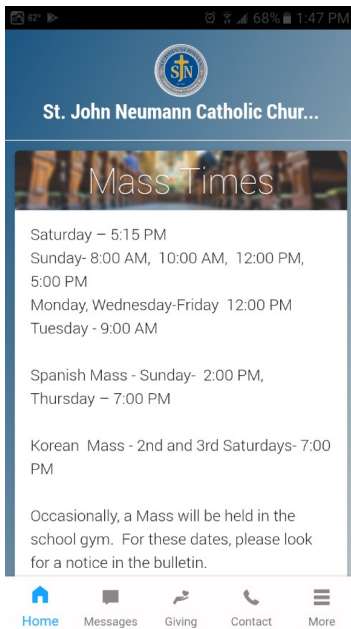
62° 68% 1:47 PM

SJN

St. John Neumann Catholic Chur...

Mass Times

Saturday – 5:15 PM
Sunday- 8:00 AM, 10:00 AM, 12:00 PM, 5:00 PM
Monday, Wednesday-Friday 12:00 PM
Tuesday - 9:00 AM

Spanish Mass - Sunday- 2:00 PM, Thursday – 7:00 PM

Korean Mass - 2nd and 3rd Saturdays- 7:00 PM

Occasionally, a Mass will be held in the school gym. For these dates, please look for a notice in the bulletin.

Home Messages Giving Contact More